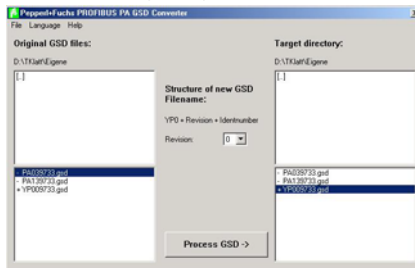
Pepperl+Fuchs PROFIBUS PA GSD Converter

File Language Help

Original GSD files:

D:\TKlaff\Eigene

[..]

- PA039733.gsd
- PA139733.gsd
+ YP009733.gsd

Structure of new GSD Filename:

YP0 + Revision + Identnumber

Revision: 0

Process GSD ->

Target directory:

D:\TKlaff\Eigene

[..]

- PA039733.gsd
- PA139733.gsd
+ YP009733.gsd